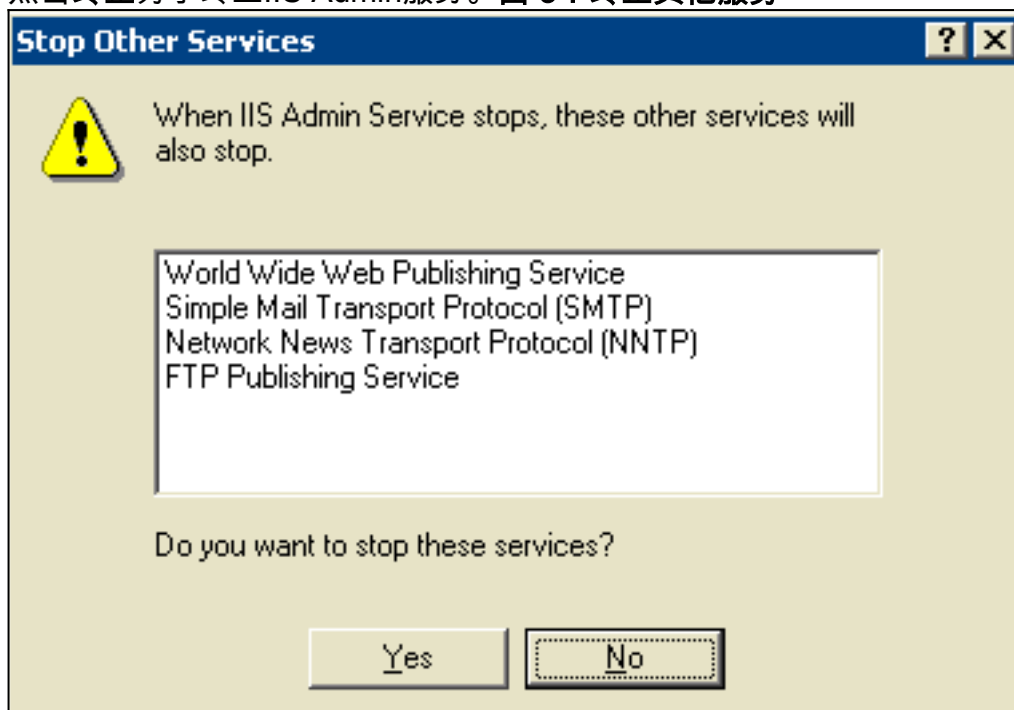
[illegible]

Stop Other Services

?

When IIS Admin Service stops, these other services will also stop.

World Wide Web Publishing Service
Simple Mail Transport Protocol (SMTP)
Network News Transport Protocol (NNTP)
FTP Publishing Service

Do you want to stop these services?

Yes

No